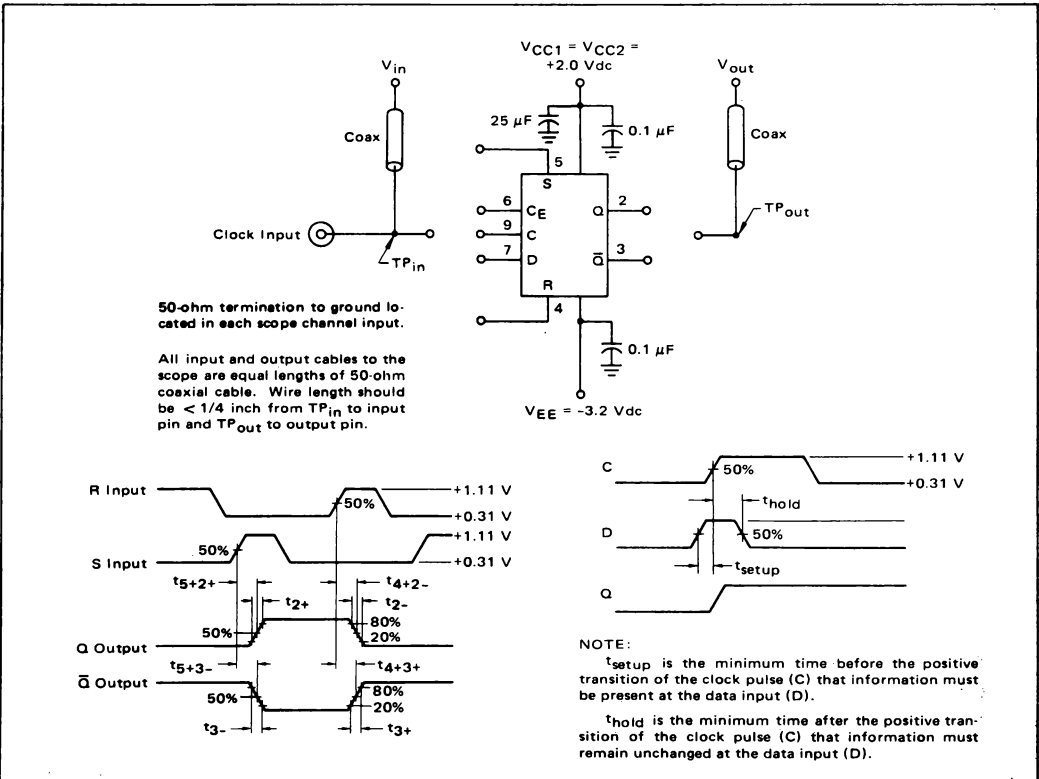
$V_{CC1} = V_{CC2} =$ +2.0 Vdc

$V_{in}$

Coax

Clock Input

$TP_{in}$

25 $\mu$F

0.1 $\mu$F

5

S

6 $C_E$

9 C

7 D

R

4

Q 2

$\bar{Q}$ 3

0.1 $\mu$F

$V_{EE}$ = −3.2 Vdc

$V_{out}$

Coax

$TP_{out}$

50-ohm termination to ground located in each scope channel input.

All input and output cables to the scope are equal lengths of 50-ohm coaxial cable. Wire length should be < 1/4 inch from $TP_{in}$ to input pin and $TP_{out}$ to output pin.

R Input

50%

+1.11 V

+0.31 V

S Input

50%

+1.11 V

+0.31 V

$t_{5+2+}$

$t_{2+}$

$t_{4+2-}$

$t_{2-}$

Q Output

50%

80%

20%

$t_{5+3-}$

$t_{4+3+}$

$\bar{Q}$ Output

50%

80%

20%

$t_{3-}$

$t_{3+}$

C

50%

+1.11 V

+0.31 V

$t_{hold}$

D

50%

$t_{setup}$

Q

NOTE:

$t_{setup}$ is the minimum time before the positive transition of the clock pulse (C) that information must be present at the data input (D).

$t_{hold}$ is the minimum time after the positive transition of the clock pulse (C) that information must remain unchanged at the data input (D).